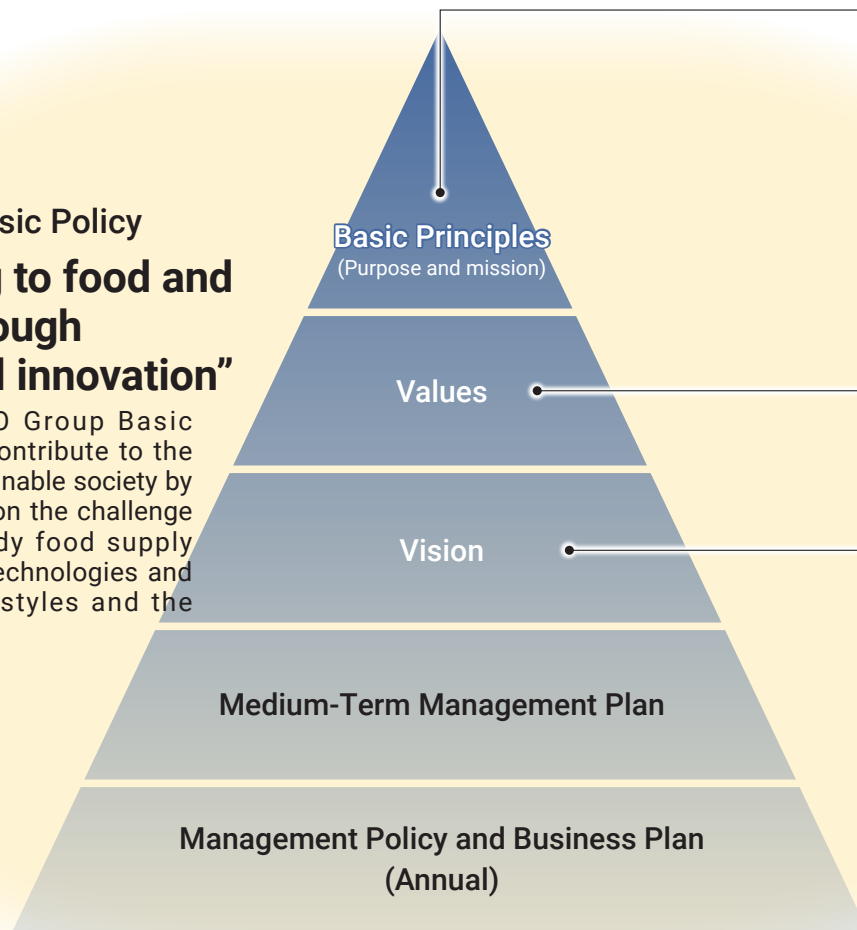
sic Policy

to food and ough l innovation"

D Group Basic ontribute to the nable society by on the challenge dy food supply echnologies and styles and the

Basic Principles
(Purpose and mission)

Values

Vision

Medium-Term Management Plan

Management Policy and Business Plan (Annual)